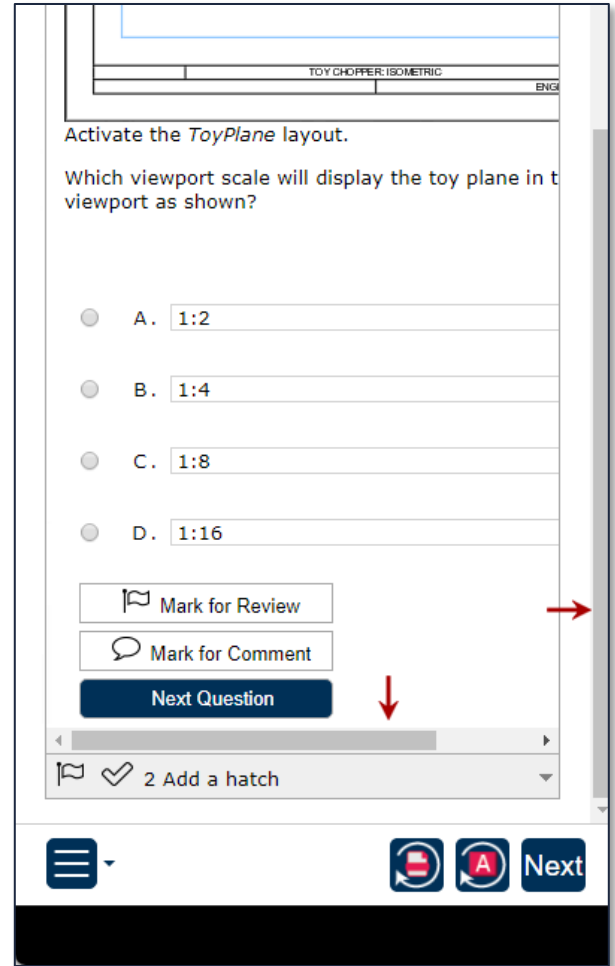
TOY CHOPPER: ISOMETRIC

ENG

Activate the *ToyPlane* layout.

Which viewport scale will display the toy plane in t viewport as shown?

A. 1:2

B. 1:4

C. 1:8

D. 1:16

Mark for Review

Mark for Comment

Next Question

2 Add a hatch

A

Next